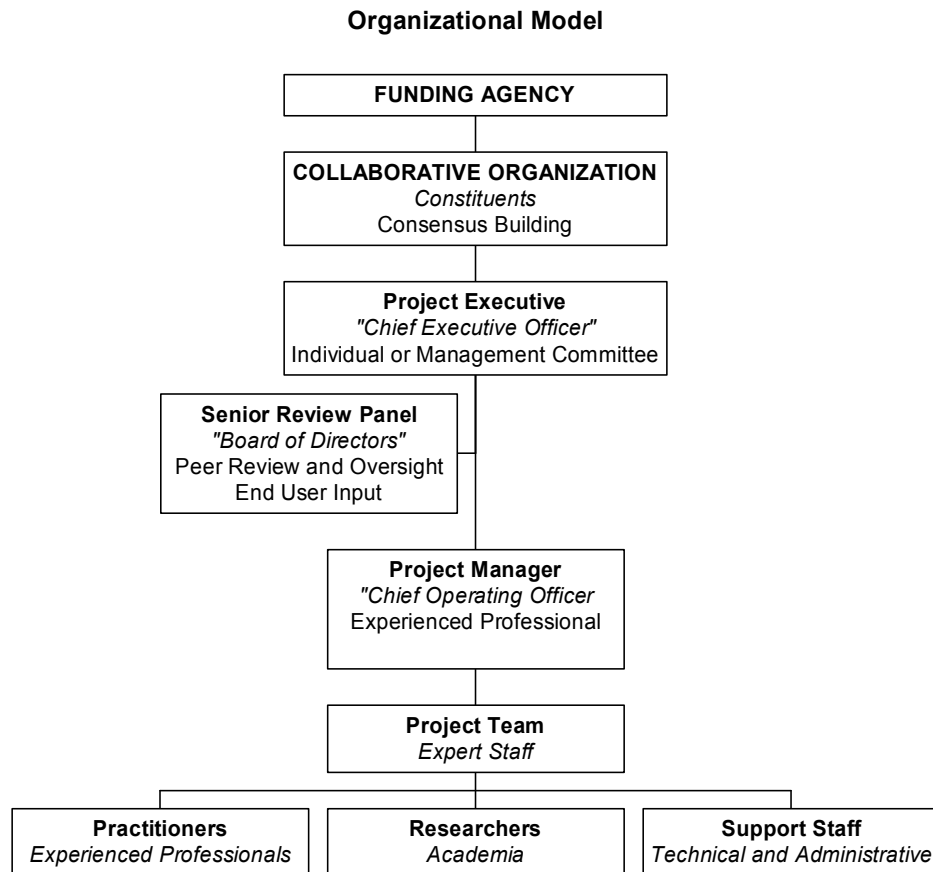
Organizational Model

FUNDING AGENCY

COLLABORATIVE ORGANIZATION
Constituents
Consensus Building

Project Executive
"Chief Executive Officer"
Individual or Management Committee

Senior Review Panel
"Board of Directors"
Peer Review and Oversight
End User Input

Project Manager
"Chief Operating Officer
Experienced Professional

Project Team
Expert Staff

Practitioners
Experienced Professionals

Researchers
Academia

Support Staff
Technical and Administrative